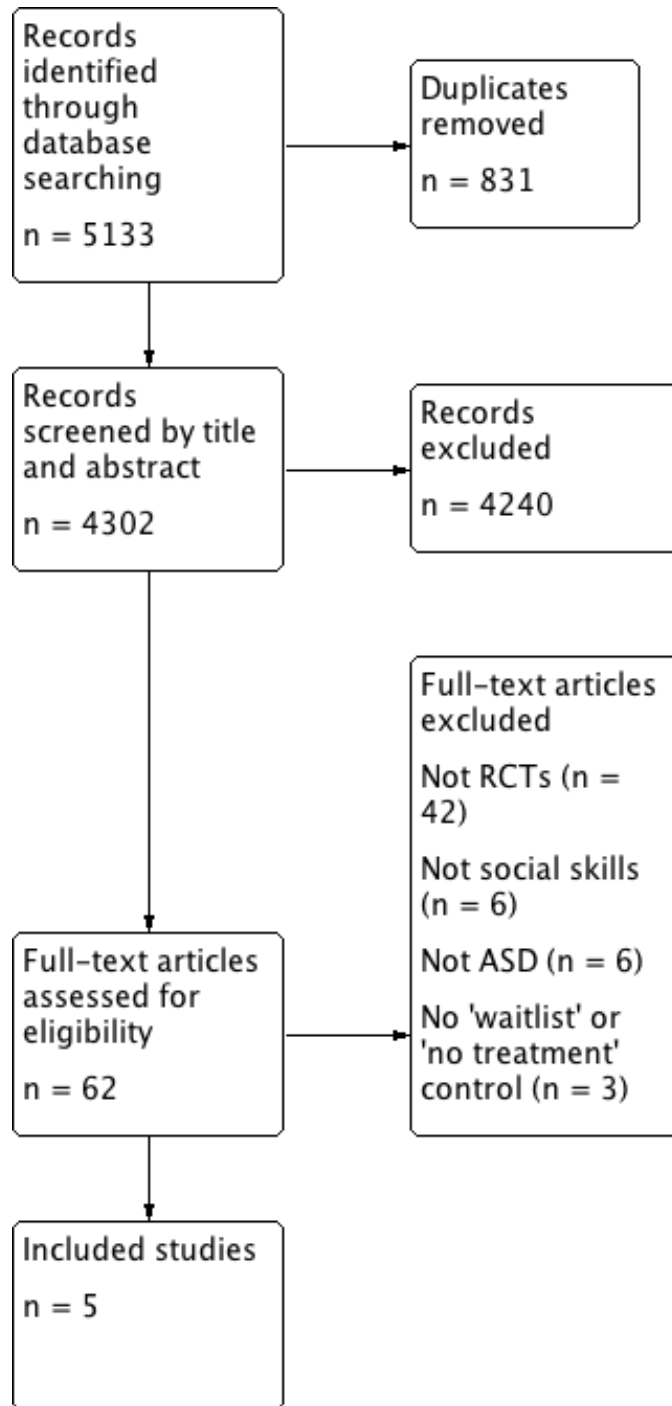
Records identified through database searching

n = 5133

Duplicates removed

n = 831

Records screened by title and abstract

n = 4302

Records excluded

n = 4240

Full-text articles excluded

Not RCTs (n = 42)

Not social skills (n = 6)

Not ASD (n = 6)

No 'waitlist' or 'no treatment' control (n = 3)

Full-text articles assessed for eligibility

n = 62

Included studies

n = 5